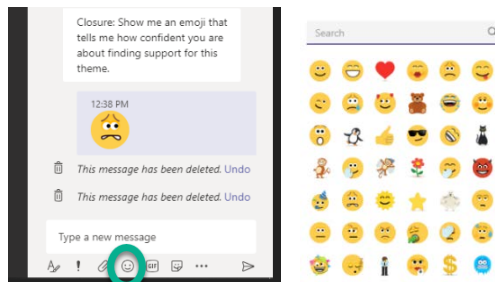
Closure: Show me an emoji that tells me how confident you are about finding support for this theme.

12:38 PM

This message has been deleted. Undo

This message has been deleted. Undo

Type a new message

!

GIF

•••

Search